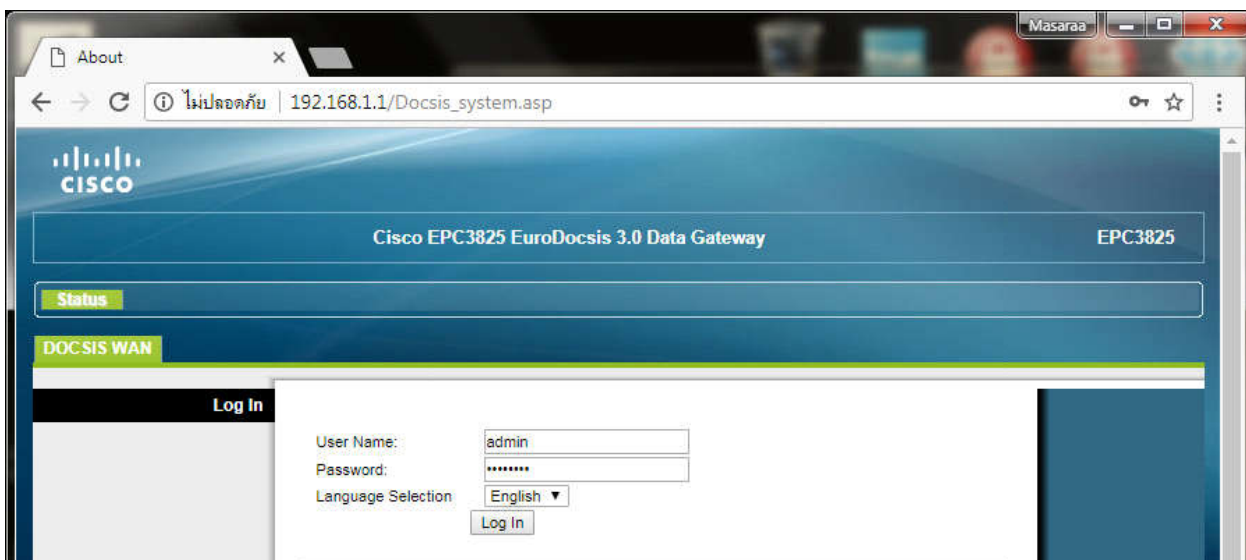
Masaraa

About

ไม่ปลอดภัย | 192.168.1.1/Docsis_system.asp

cisco

Cisco EPC3825 EuroDocsis 3.0 Data Gateway

EPC3825

Status

DOCSIS WAN

Log In

User Name: admin
Password: ••••••••
Language Selection English ▼
Log In